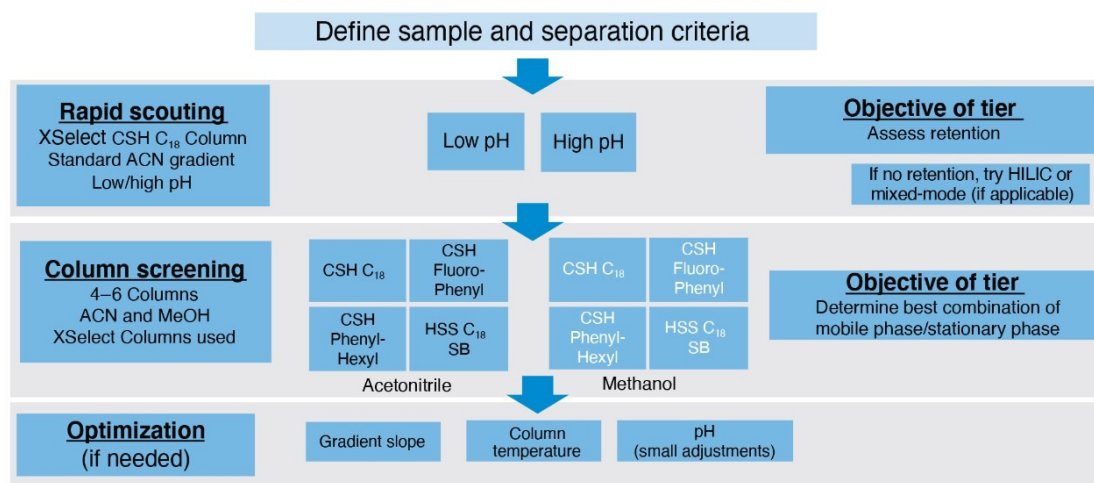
Define sample and separation criteria

Rapid scouting
XSelect CSH $C_{18}$ Column
Standard ACN gradient
Low/high pH

Low pH

High pH

Objective of tier
Assess retention

If no retention, try HILIC or mixed-mode (if applicable)

Column screening
4–6 Columns
ACN and MeOH
XSelect Columns used

CSH $C_{18}$

CSH Fluoro-Phenyl

CSH Phenyl-Hexyl

HSS $C_{18}$ SB

Acetonitrile

CSH $C_{18}$

CSH Fluoro-Phenyl

CSH Phenyl-Hexyl

HSS $C_{18}$ SB

Methanol

Objective of tier
Determine best combination of mobile phase/stationary phase

Optimization
(if needed)

Gradient slope

Column temperature

pH
(small adjustments)